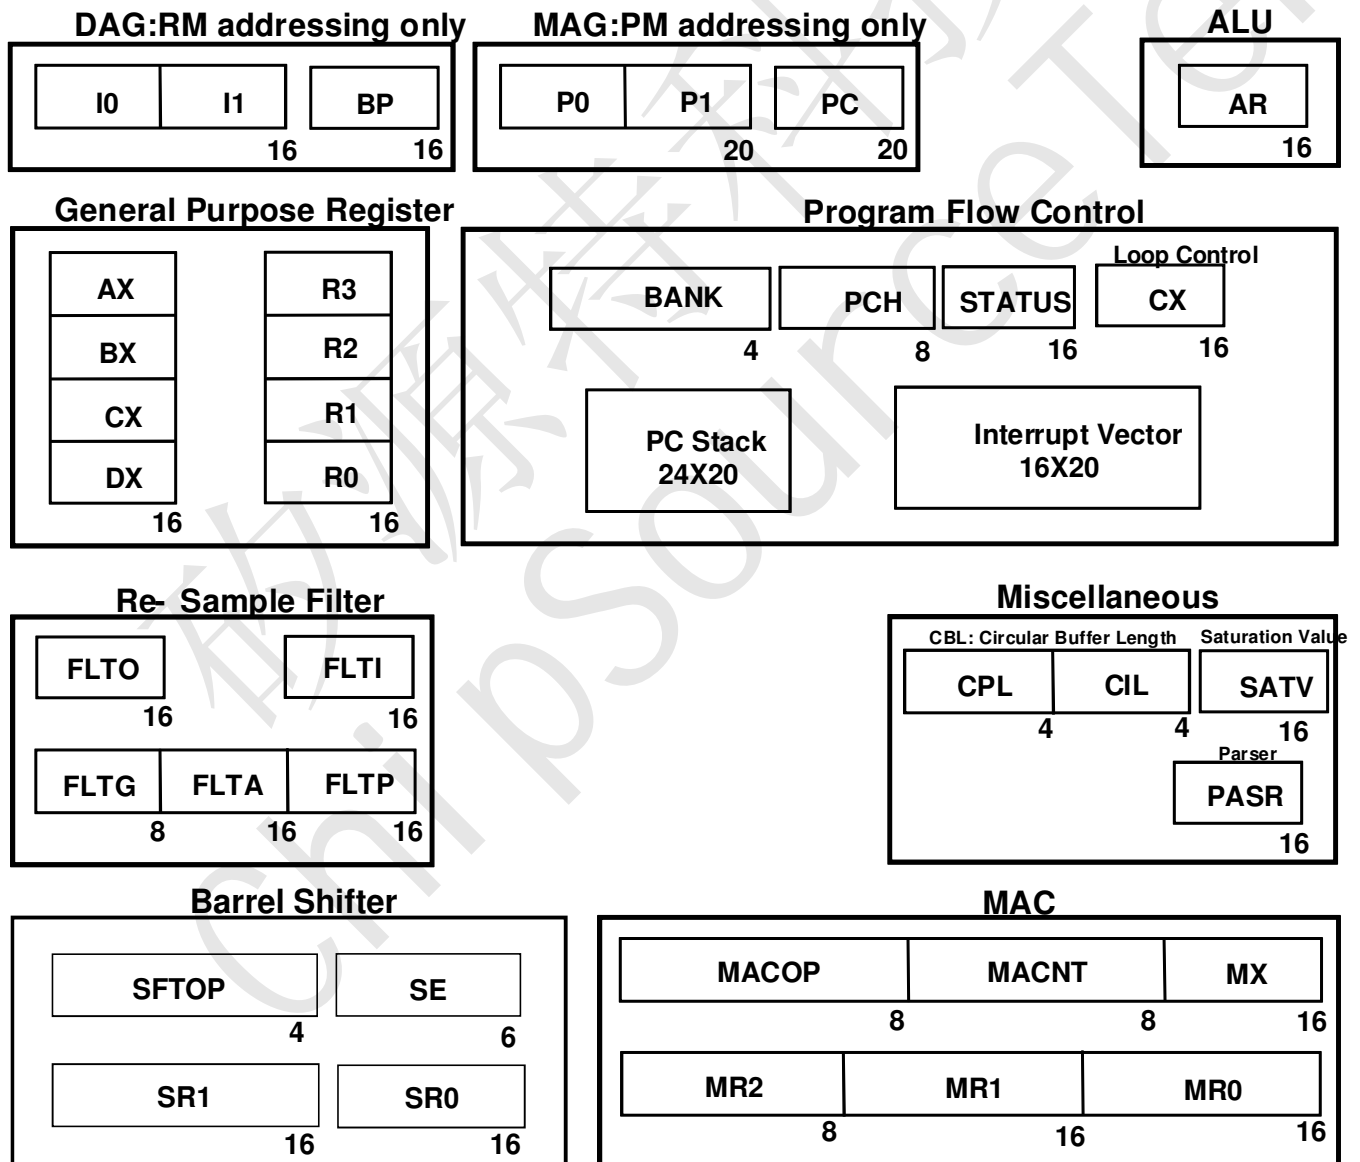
DAG:RM addressing only

I0 I1 BP
16 16

MAG:PM addressing only

P0 P1 PC
20 20

ALU

AR
16

General Purpose Register

AX BX CX DX
16

R3 R2 R1 R0
16

Program Flow Control

BANK
4

PCH
8

STATUS
16

Loop Control
CX
16

PC Stack
24X20

Interrupt Vector
16X20

Re- Sample Filter

FLTO
16

FLTI
16

FLTG FLTA FLTP
8 16 16

Miscellaneous

CBL: Circular Buffer Length
CPL CIL
4 4

Saturation Value
SATV
16

Parser
PASR
16

Barrel Shifter

SFTOP
4

SE
6

SR1
16

SR0
16

MAC

MACOP MACNT MX
8 8 16

MR2 MR1 MR0
8 16 16

chipsource